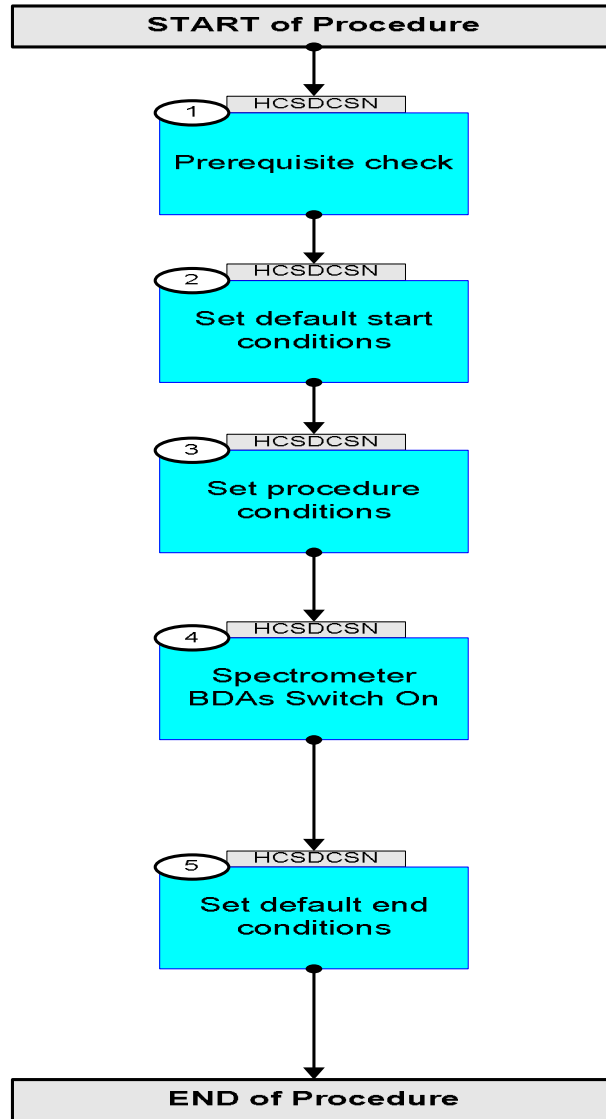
START of Procedure

1
HCSDCSN
Prerequisite check

2
HCSDCSN
Set default start conditions

3
HCSDCSN
Set procedure conditions

4
HCSDCSN
Spectrometer BDAs Switch On

5
HCSDCSN
Set default end conditions

END of Procedure